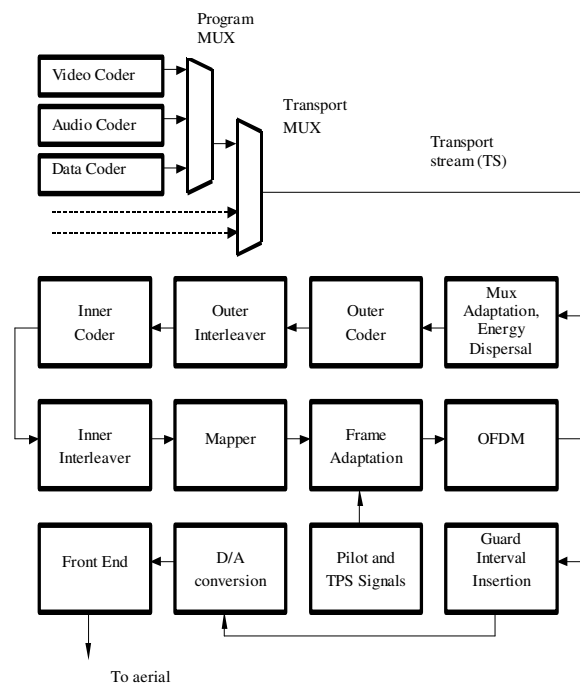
Program MUX

Video Coder

Audio Coder

Data Coder

Transport MUX

Transport stream (TS)

Inner Coder

Outer Interleaver

Outer Coder

Mux Adaptation, Energy Dispersal

Inner Interleaver

Mapper

Frame Adaptation

OFDM

Front End

D/A conversion

Pilot and TPS Signals

Guard Interval Insertion

To aerial